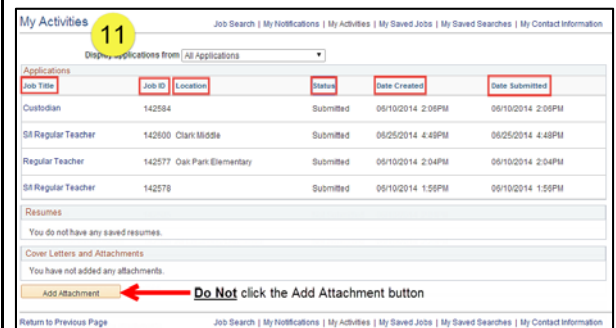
My Activities

11

Job Search | My Notifications | My Activities | My Saved Jobs | My Saved Searches | My Contact Information

Display Applications from All Applications

Applications

| Job Title | Job ID | Location | Status | Date Created | Date Submitted |
|---|---|---|---|---|---|
| Custodian | 142584 | | Submitted | 06/10/2014 2:06PM | 06/10/2014 2:06PM |
| S/I Regular Teacher | 142600 | Clark Middle | Submitted | 06/25/2014 4:49PM | 06/25/2014 4:48PM |
| Regular Teacher | 142577 | Oak Park Elementary | Submitted | 06/10/2014 2:04PM | 06/10/2014 2:04PM |
| S/I Regular Teacher | 142578 | | Submitted | 06/10/2014 1:56PM | 06/10/2014 1:56PM |

Resumes

You do not have any saved resumes.

Cover Letters and Attachments

You have not added any attachments.

Add Attachment

Do Not click the Add Attachment button

Return to Previous Page

Job Search | My Notifications | My Activities | My Saved Jobs | My Saved Searches | My Contact Information